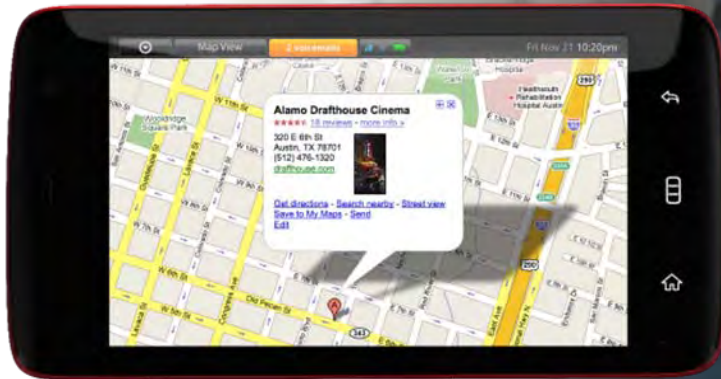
Map View
2 voicemails
Fri Nov 21 10:20pm

Alamo Drafthouse Cinema
18 reviews - more info »
320 E 6th St
Austin, TX 78701
(512) 476-1320
drafthouse.com

Get directions - Search nearby - Street view
Save to My Maps - Send
Edit

Woolridge Square Park
Healthsouth Rehabilitation Hospital
W 11th St
W 10th St
W 9th St
W 8th St
W 7th St
W 6th St
W 5th St
Old Pecan St
Lavaca St
Guadalupe St
Colorado St
Congress Ave
E 11th St
E 10th St
E 7th St
San Jacinto Blvd
East Ave
290
343
35